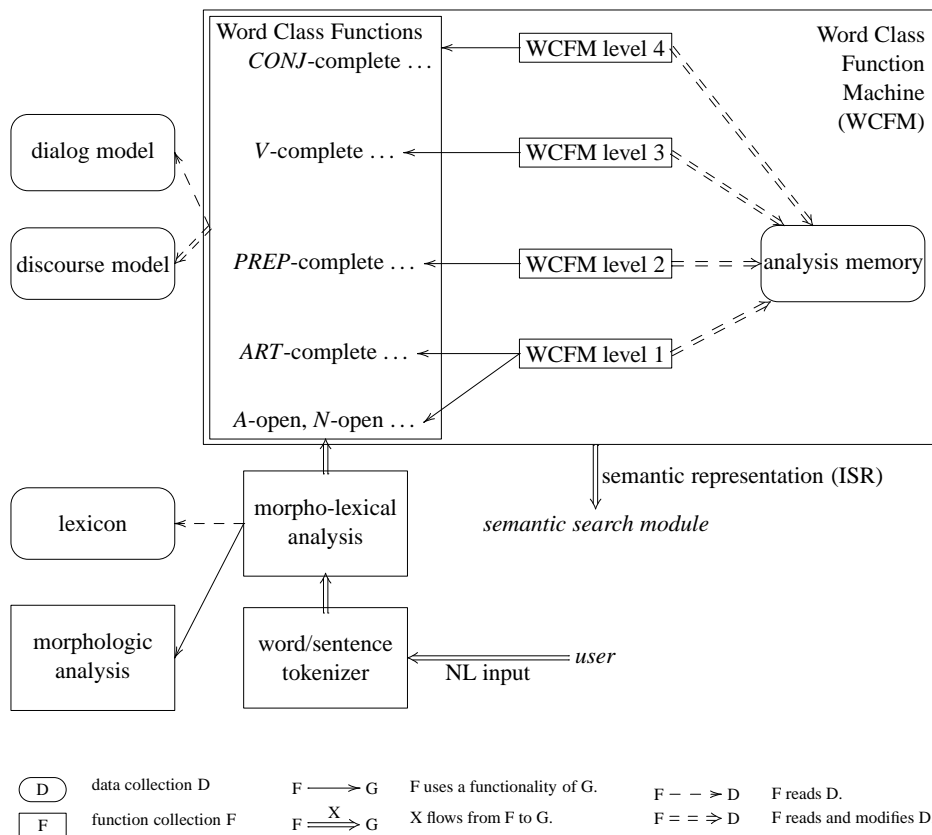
Word Class Functions

*CONJ*-complete ...

*V*-complete ...

*PREP*-complete ...

*ART*-complete ...

*A*-open, *N*-open ...

WCFM level 4

WCFM level 3

WCFM level 2

WCFM level 1

Word Class Function Machine (WCFM)

dialog model

discourse model

analysis memory

semantic representation (ISR)

*semantic search module*

lexicon

morpho-lexical analysis

morphologic analysis

word/sentence tokenizer

NL input

*user*

D data collection D

F function collection F

$F \longrightarrow G$ F uses a functionality of G.

$F \stackrel{X}{\Longrightarrow} G$ X flows from F to G.

$F - - \rightarrow D$ F reads D.

$F = = \Rightarrow D$ F reads and modifies D